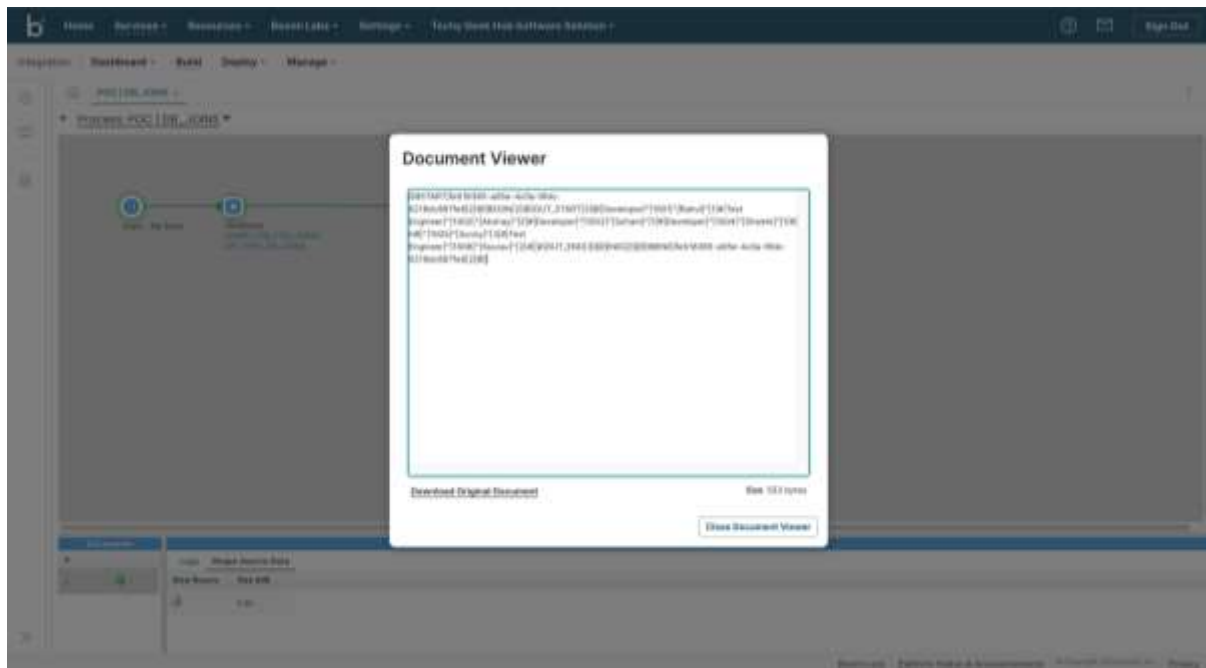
Home Services Resources Boomi Labs Settings

Sign Out

Integration Dashboard Build Deploy Manage

POC | DB_JOINS

Process: POC | DB_JOINS

Document Viewer

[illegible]

Download Original Document

Size: 153 bytes

Close Document Viewer

Shape Source Data

Privacy